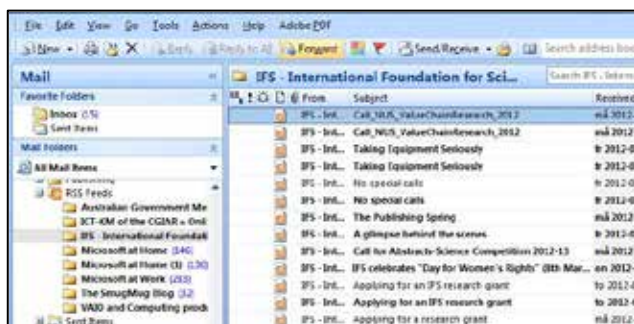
File Edit View Go Tools Actions Help Adobe PDF

New | Back | Reply to All | Forward | Send/Receive | Search address boo

Mail

Favorite Folders

Inbox (5)

Sent Items

Mail Folders

All Mail Items

RSS Feeds

Australian Government Me

ICT-KM of the CGIAR » Onl

IFS - International Foundati

Microsoft at Home (146)

Microsoft at Home (1) (130)

Microsoft at Work (203)

The SmugMug Blog (32)

VAIO and Computing prod

Sent Items

IFS - International Foundation for Sci...

Search IFS - Intern

| | From | Subject | Received |
|---|---|---|---|
| | IFS - Int... | Call_NUS_ValueChainResearch_2012 | må 2012 |
| | IFS - Int... | Call_NUS_ValueChainResearch_2012 | må 2012 |
| | IFS - Int... | Taking Equipment Seriously | fr 2012- |
| | IFS - Int... | Taking Equipment Seriously | fr 2012- |
| | IFS - Int... | No special calls | fr 2012- |
| | IFS - Int... | No special calls | må 2012 |
| | IFS - Int... | The Publishing Spring | må 2012 |
| | IFS - Int... | A glimpse behind the scenes | fr 2012- |
| | IFS - Int... | Call for Abstracts-Science Competition 2012-13 | må 2012 |
| | IFS - Int... | IFS celebrates "Day for Women's Rights" (8th Mar... | on 2012- |
| | IFS - Int... | Applying for an IFS research grant | to 2012- |
| | IFS - Int... | Applying for an IFS research grant | to 2012- |
| | IFS - Int... | Applying for a research grant | må 2012 |